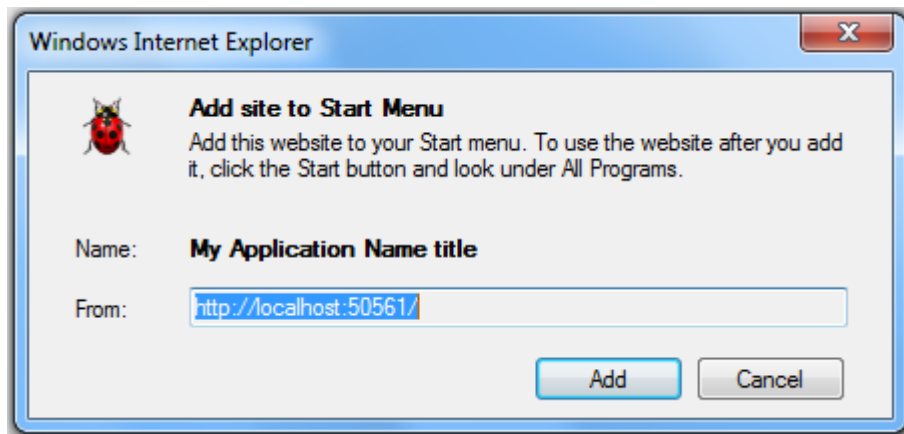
Windows Internet Explorer

Add site to Start Menu

Add this website to your Start menu. To use the website after you add it, click the Start button and look under All Programs.

Name: My Application Name title

From: http://localhost:50561/

Add Cancel